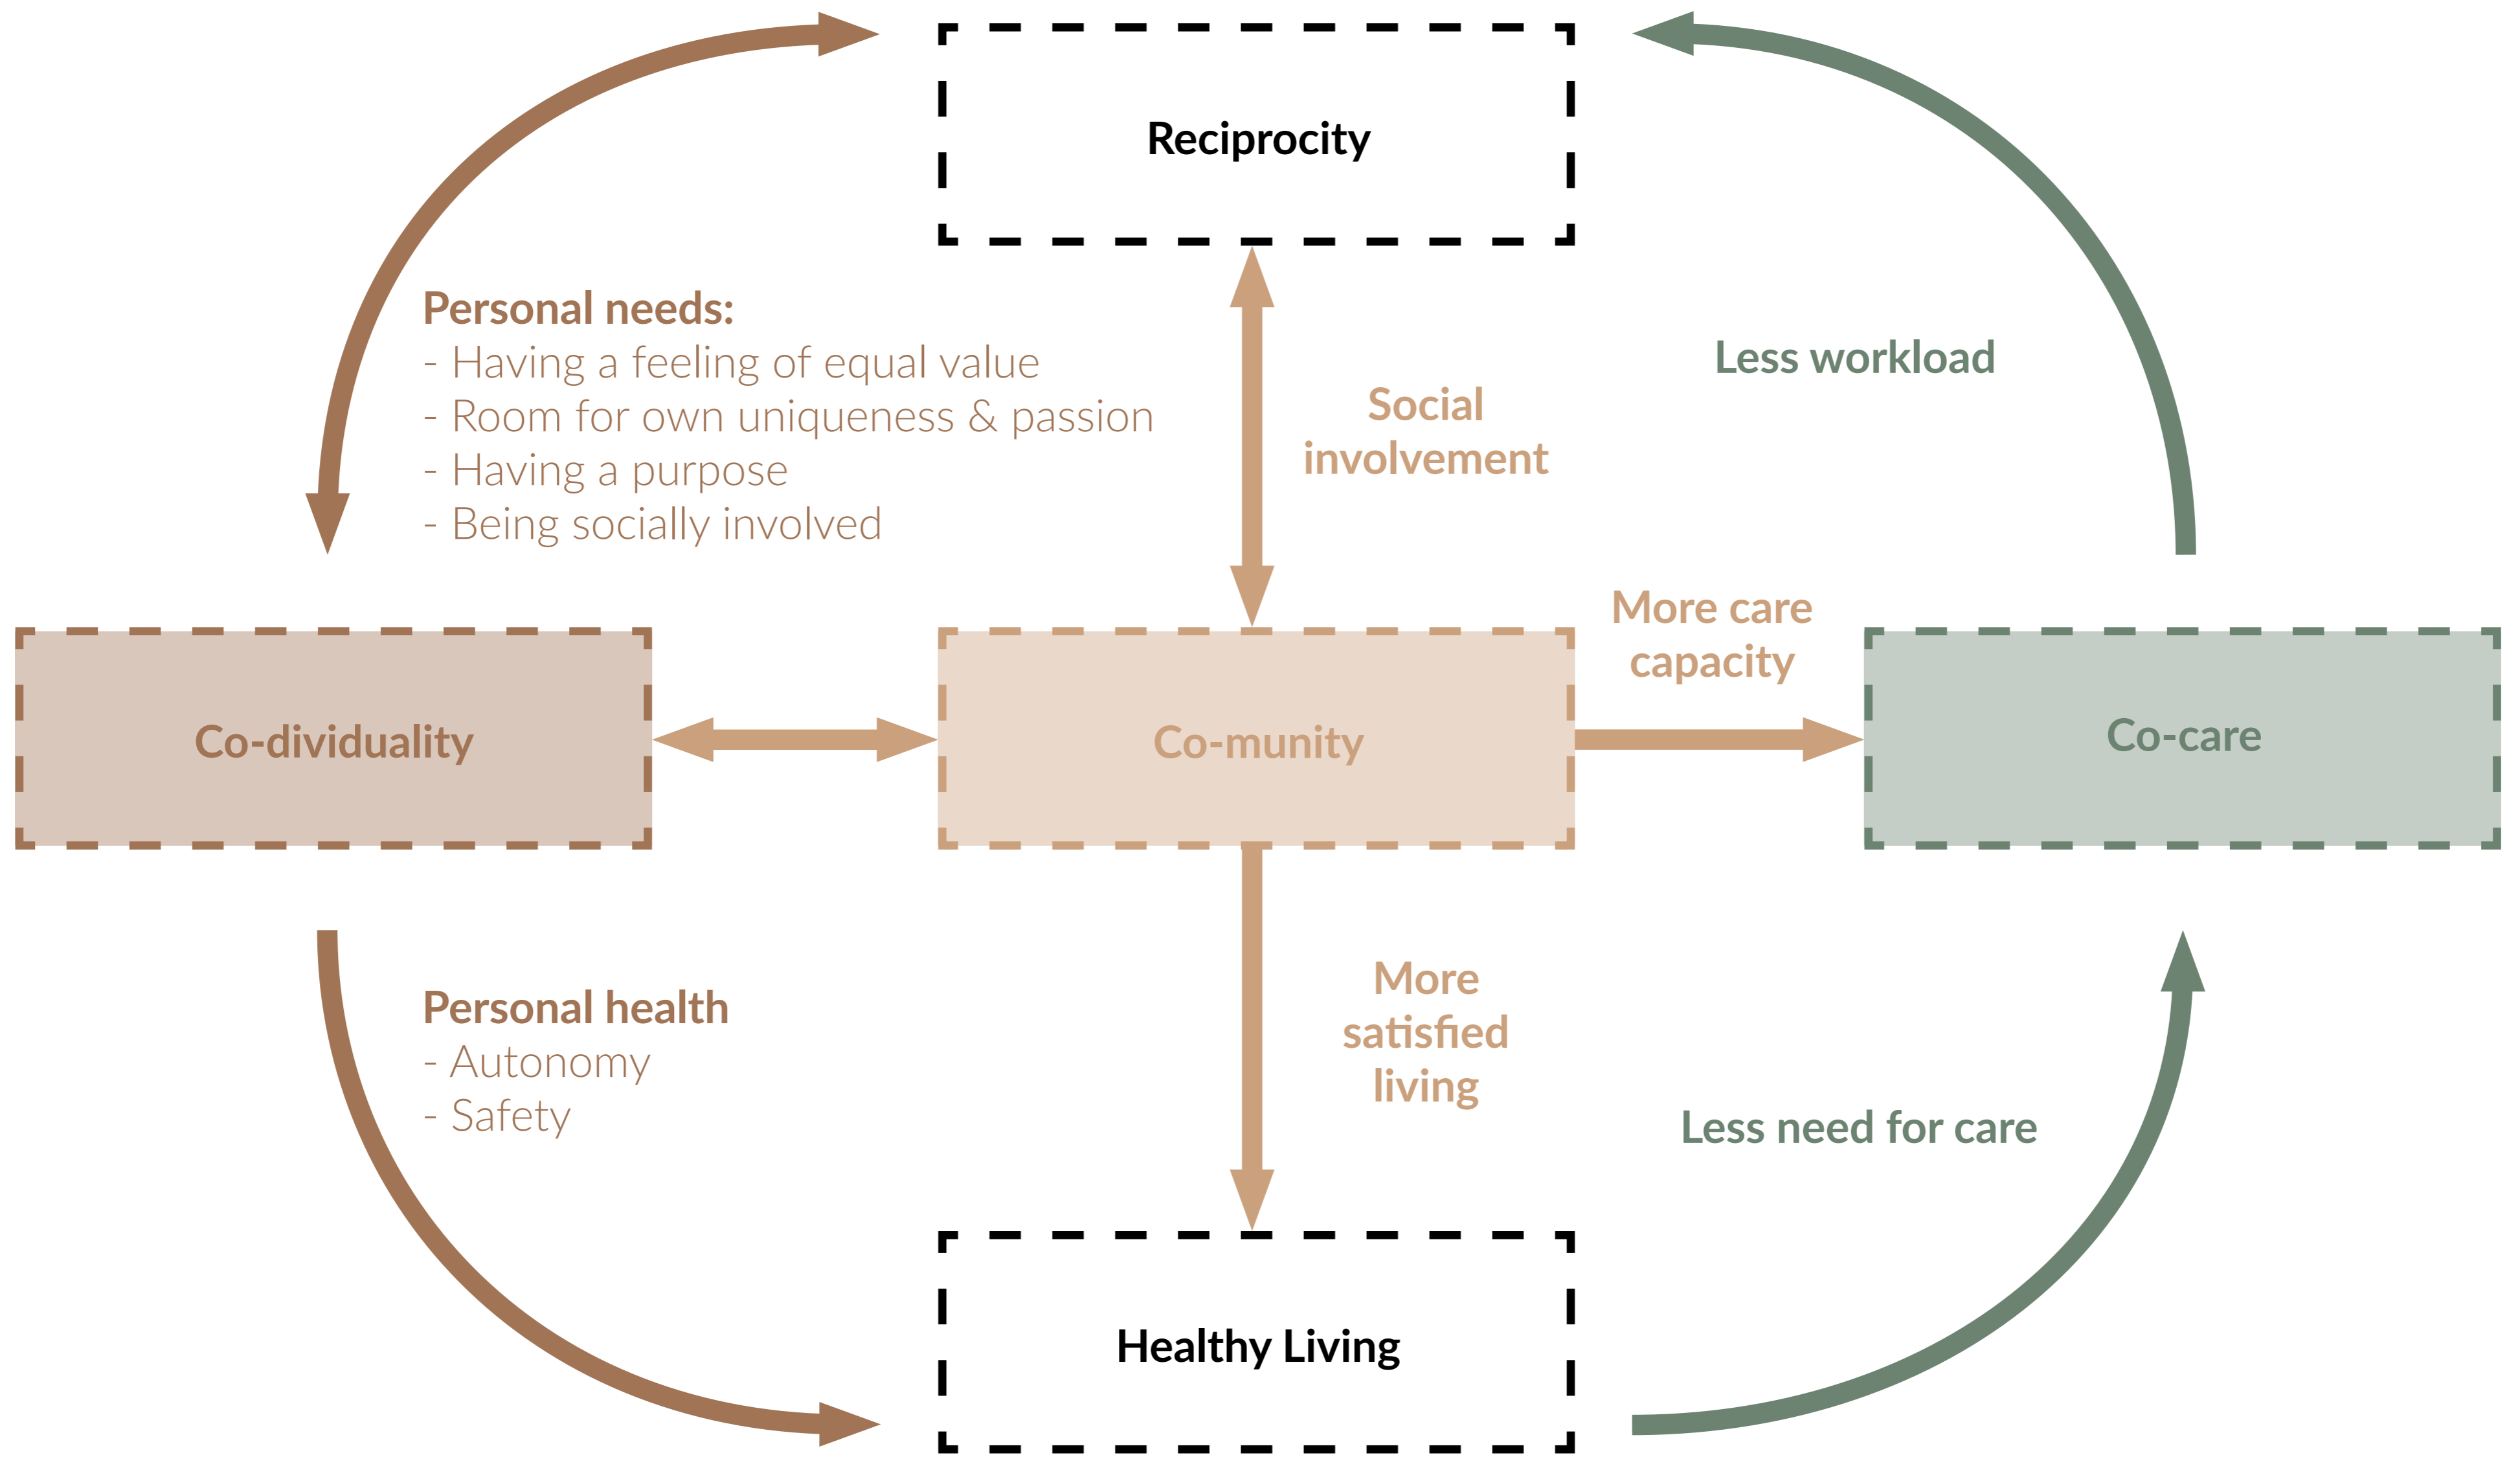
Reciprocity

Personal needs:
- Having a feeling of equal value
- Room for own uniqueness & passion
- Having a purpose
- Being socially involved

Social involvement

Less workload

More care capacity

Co-dividuality

Co-munity

Co-care

Personal health
- Autonomy
- Safety

More satisfied living

Less need for care

Healthy Living